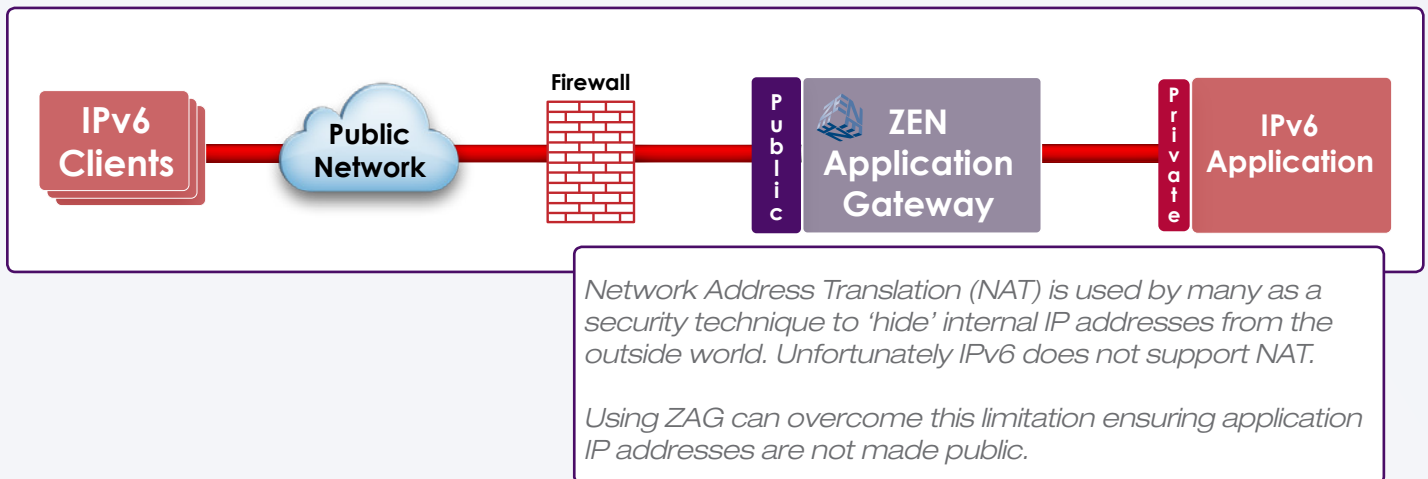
IPv6 Clients

Public Network

Firewall

Public

ZEN Application Gateway

Private

IPv6 Application

Network Address Translation (NAT) is used by many as a security technique to 'hide' internal IP addresses from the outside world. Unfortunately IPv6 does not support NAT.

Using ZAG can overcome this limitation ensuring application IP addresses are not made public.